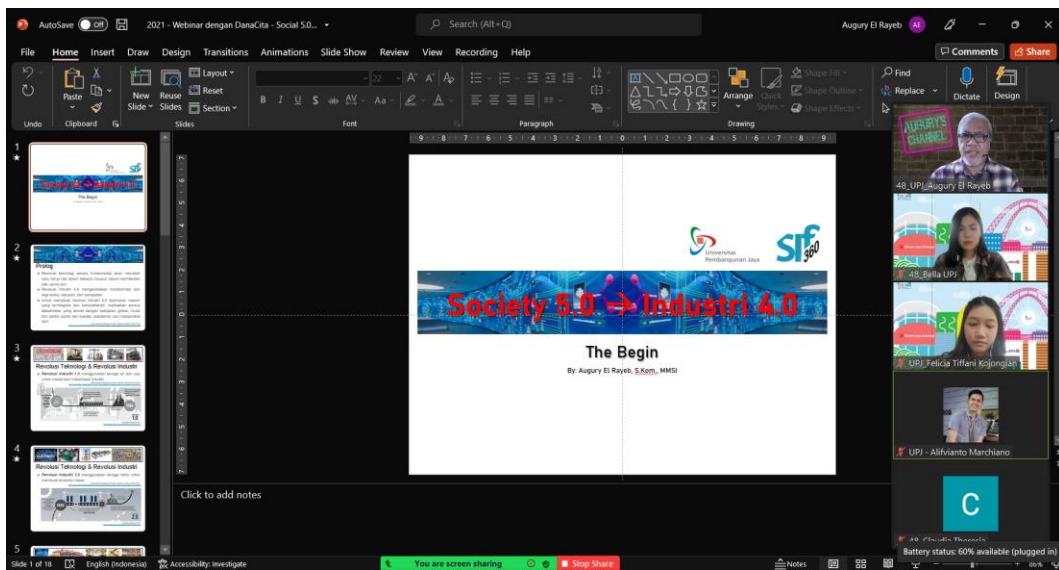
AutoSave Off 2021 - Webinar dengan DanaCita - Social 5.0... Search (Alt+Q) Augury El Rayeb AE

File Home Insert Draw Design Transitions Animations Slide Show Review View Recording Help Comments Share

Undo Paste Clipboard New Slide Reuse Slides Layout Reset Section Slides Font Paragraph Arrange Quick Styles Shape Fill Shape Outline Shape Effects Drawing Find Replace Dictate Design

1
Society 5.0 → Industri 4.0
The Begin

2
Prolog

3
Revolusi Teknologi & Revolusi Industri

4
Revolusi Teknologi & Revolusi Industri

5

Universitas Pembangunan Jaya
SIF 360

Society 5.0 → Industri 4.0

The Begin

By: Augury El Rayeb, S.Kom., MMSI

Click to add notes

AUGURY'S CHANNEL
48_UPJ_Augury El Rayeb
48_Bella UPJ
UPJ_Felicia Tiffani Kojongian
UPJ - Alifvianto Marchiano
C
48_Claudia Theresia

Battery status: 60% available (plugged in)

Slide 1 of 18 English (Indonesia) Accessibility: Investigate You are screen sharing Stop Share Notes 80%